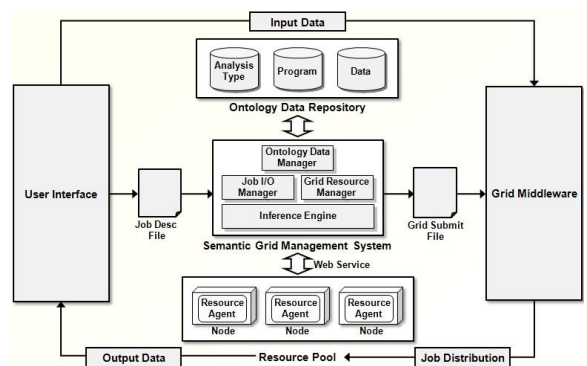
Input Data

Analysis Type

Program

Data

Ontology Data Repository

User Interface

Ontology Data Manager

Job I/O Manager

Grid Resource Manager

Inference Engine

Job Desc File

Grid Submit File

Grid Middleware

Semantic Grid Management System

Web Service

Resource Agent

Node

Resource Agent

Node

Resource Agent

Node

Output Data

Resource Pool

Job Distribution